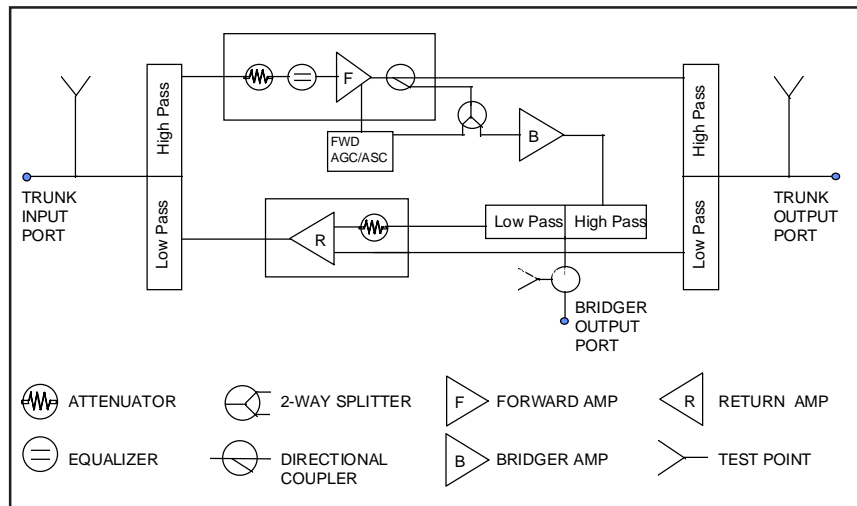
High Pass
Low Pass
F
FWD AGC/ASC
B
High Pass
Low Pass
TRUNK INPUT PORT
R
Low Pass
High Pass
TRUNK OUTPUT PORT
BRIDGER OUTPUT PORT

ATTENUATOR
2-WAY SPLITTER
F FORWARD AMP
R RETURN AMP
EQUALIZER
DIRECTIONAL COUPLER
B BRIDGER AMP
TEST POINT